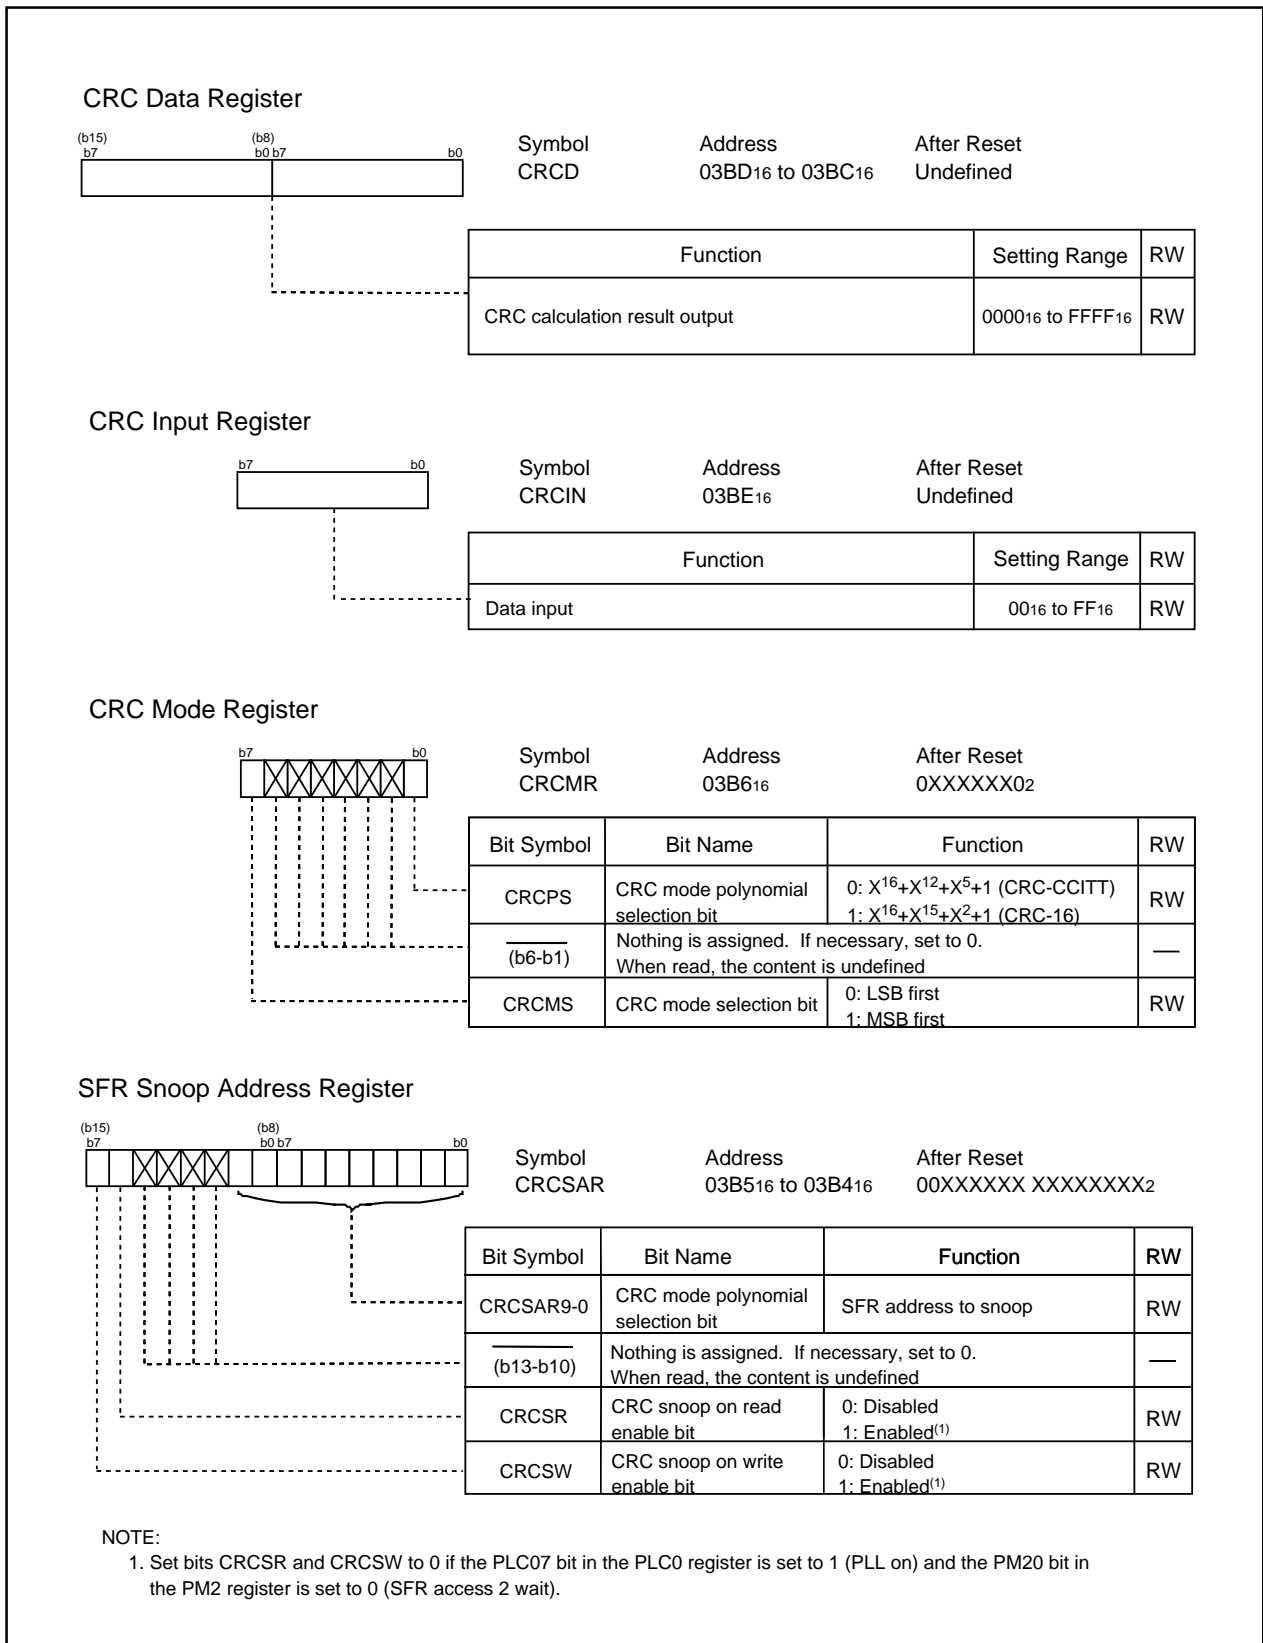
CRC Data Register

(b15) b7 (b8) b0 b7 b0

Symbol CRCD
Address $03BD_{16}$ to $03BC_{16}$
After Reset Undefined

| Function | Setting Range | RW |
|---|---|---|
| CRC calculation result output | $0000_{16}$ to $FFFF_{16}$ | RW |

CRC Input Register

b7 b0

Symbol CRCIN
Address $03BE_{16}$
After Reset Undefined

| Function | Setting Range | RW |
|---|---|---|
| Data input | $00_{16}$ to $FF_{16}$ | RW |

CRC Mode Register

b7 b0

Symbol CRCMR
Address $03B6_{16}$
After Reset $0XXXXXX0_2$

| Bit Symbol | Bit Name | Function | RW |
|---|---|---|---|
| CRCPS | CRC mode polynomial selection bit | 0: $X^{16}+X^{12}+X^5+1$ (CRC-CCITT) 1: $X^{16}+X^{15}+X^2+1$ (CRC-16) | RW |
| (b6-b1) | Nothing is assigned. If necessary, set to 0. When read, the content is undefined | | — |
| CRCMS | CRC mode selection bit | 0: LSB first 1: MSB first | RW |

SFR Snoop Address Register

(b15) b7 (b8) b0 b7 b0

Symbol CRCSAR
Address $03B5_{16}$ to $03B4_{16}$
After Reset $00XXXXXX\ XXXXXXXX_2$

| Bit Symbol | Bit Name | Function | RW |
|---|---|---|---|
| CRCSAR9-0 | CRC mode polynomial selection bit | SFR address to snoop | RW |
| (b13-b10) | Nothing is assigned. If necessary, set to 0. When read, the content is undefined | | — |
| CRCSR | CRC snoop on read enable bit | 0: Disabled 1: Enabled$^{(1)}$ | RW |
| CRCSW | CRC snoop on write enable bit | 0: Disabled 1: Enabled$^{(1)}$ | RW |

NOTE:
1. Set bits CRCSR and CRCSW to 0 if the PLC07 bit in the PLC0 register is set to 1 (PLL on) and the PM20 bit in the PM2 register is set to 0 (SFR access 2 wait).